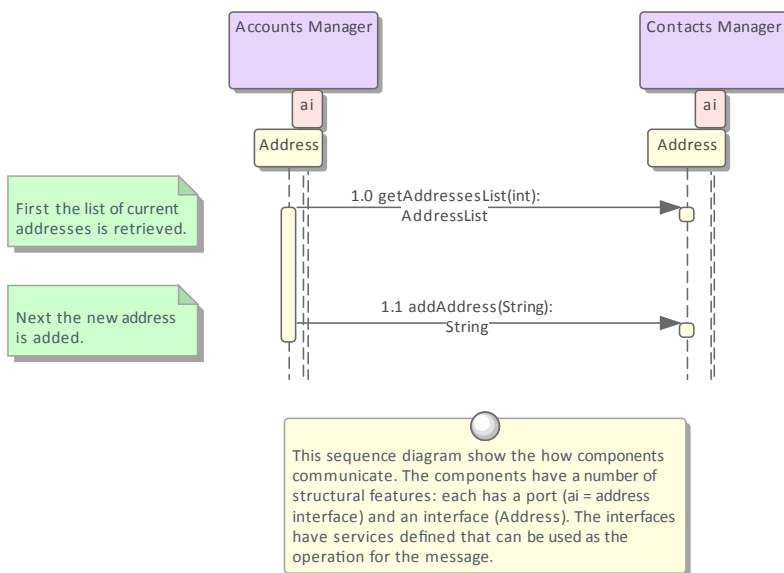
Accounts Manager

ai

Address

Contacts Manager

ai

Address

First the list of current addresses is retrieved.

1.0 getAddressesList(int): AddressList

Next the new address is added.

1.1 addAddress(String): String

This sequence diagram show the how components communicate. The components have a number of structural features: each has a port (ai = address interface) and an interface (Address). The interfaces have services defined that can be used as the operation for the message.